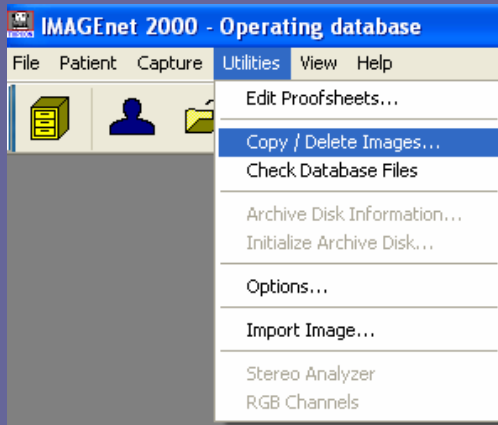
IMAGEnet 2000 - Operating database

File Patient Capture Utilities View Help

Edit Proofsheets...
Copy / Delete Images...
Check Database Files
Archive Disk Information...
Initialize Archive Disk...
Options...
Import Image...
Stereo Analyzer
RGB Channels